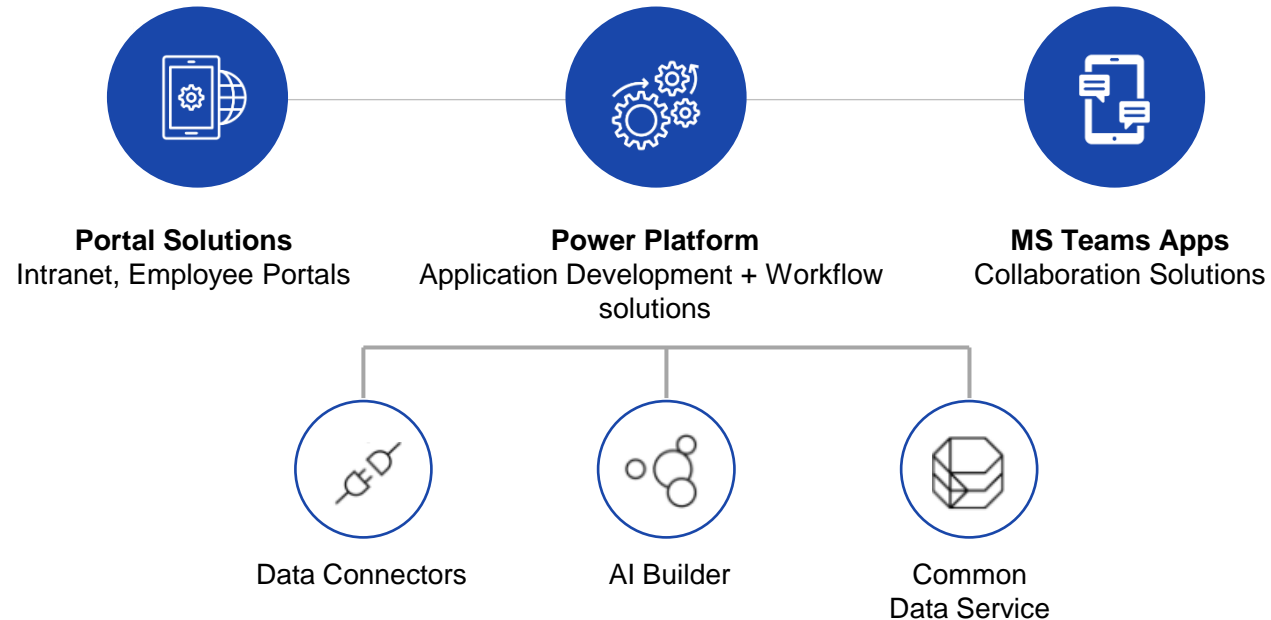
**Portal Solutions**
Intranet, Employee Portals

**Power Platform**
Application Development + Workflow solutions

**MS Teams Apps**
Collaboration Solutions

Data Connectors

AI Builder

Common Data Service